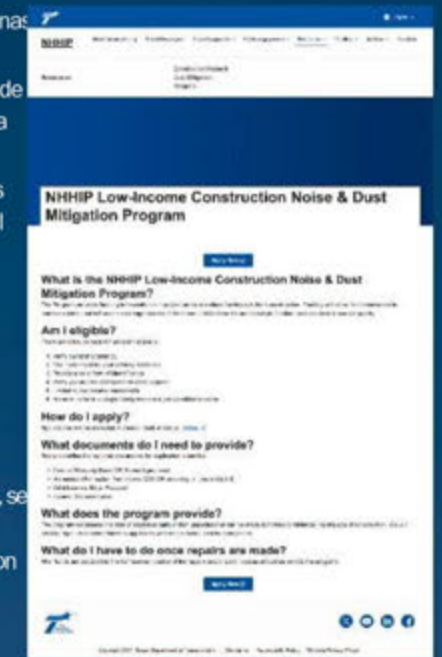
nas
de
a
s
d
, se
on

NHHIP

NHHIP Low-Income Construction Noise & Dust Mitigation Program

Apply Now

What is the NHHIP Low-Income Construction Noise & Dust Mitigation Program?

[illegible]

Am I eligible?

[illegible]

How do I apply?

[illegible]

What documents do I need to provide?

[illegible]

What does the program provide?

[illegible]

What do I have to do once repairs are made?

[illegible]

Apply Now

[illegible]